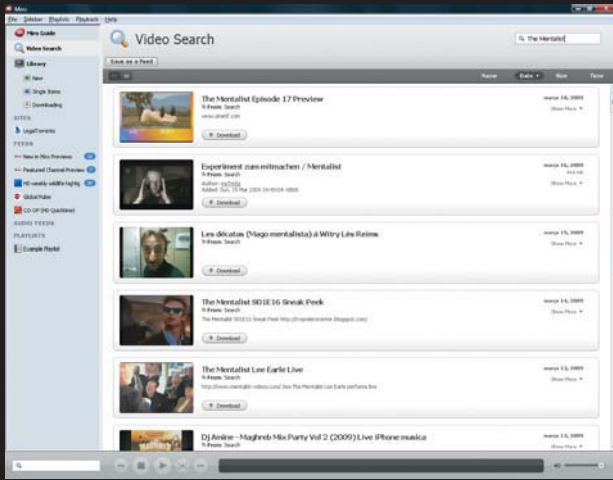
Miro

File Sidebar Playlists Playback Help

Miro Guide
Video Search
Library
New
Single Items
Downloading
SITES
LegalTorrents
FEEDS
New in Miro Previews
Featured Channel Previews
HD weekly wildlife highlig
Global Pulse
CO-OP (HD Quicktime)
AUDIO FEEDS
PLAYLISTS
Example Playlist

Video Search

The Mentalist

Save as a Feed

Name Date Size Time

The Mentalist Episode 17 Preview
From: Search
www.sinetif.com
Download
marzo 18, 2009
Show More

Experiment zum mitmachen / Mentalist
From: Search
Author: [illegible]
Added: Sun, 15 Mar 2009 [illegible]
Download
marzo 16, 2009
Show More

Les décatés (Mago mentalista) à Witry Lès Reims
From: Search
Download
marzo 15, 2009
Show More

The Mentalist S01E16 Sneak Peek
From: Search
The Mentalist S01E16 Sneak Peek http://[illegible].blogspot.com/
Download
marzo 14, 2009
Show More

The Mentalist Lee Earle Live
From: Search
http://www.mentalist-videos.com/ See The Mentalist Lee Earle perform live
Download
marzo 13, 2009
Show More

Dj Amine - Maghreb Mix Party Vol 2 (2009) Live iPhone musica
marzo 13, 2009
Show More